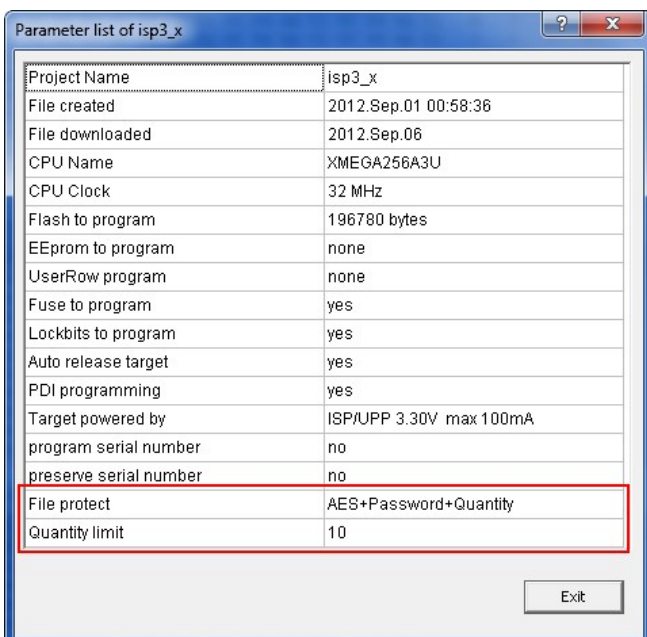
Parameter list of isp3_x

?

x

| | |
|---|---|
| Project Name | isp3_x |
| File created | 2012.Sep.01 00:58:36 |
| File downloaded | 2012.Sep.06 |
| CPU Name | XMEGA256A3U |
| CPU Clock | 32 MHz |
| Flash to program | 196780 bytes |
| EEprom to program | none |
| UserRow program | none |
| Fuse to program | yes |
| Lockbits to program | yes |
| Auto release target | yes |
| PDI programming | yes |
| Target powered by | ISP/UPP 3.30V max 100mA |
| program serial number | no |
| preserve serial number | no |
| File protect | AES+Password+Quantity |
| Quantity limit | 10 |

Exit